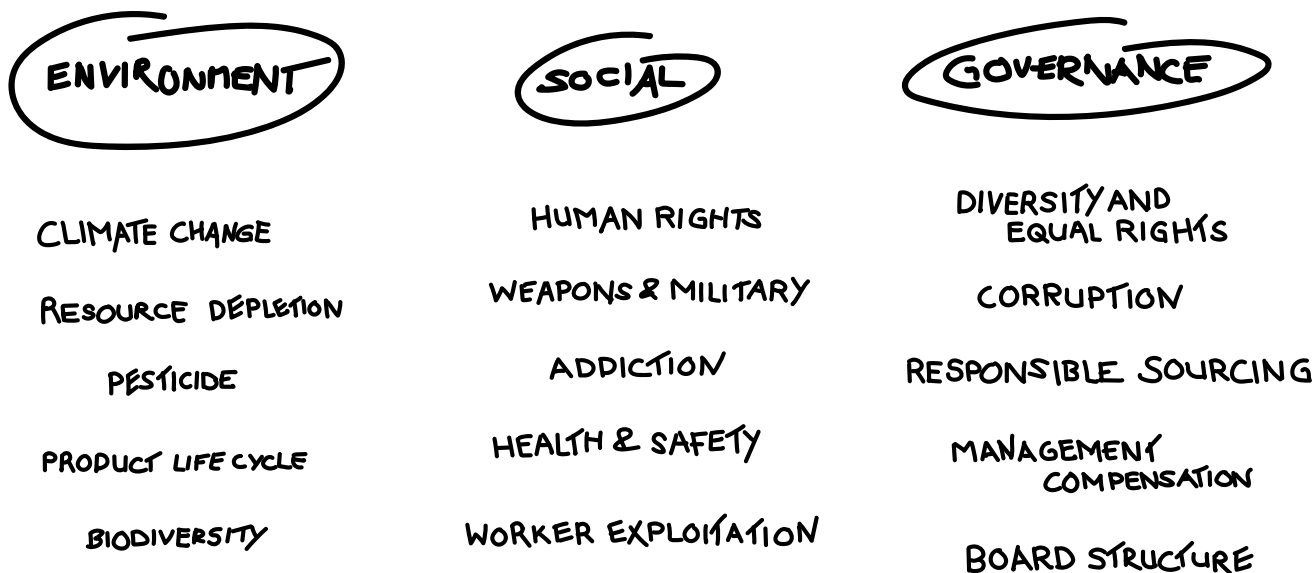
ENVIRONMENT

SOCIAL

GOVERNANCE

CLIMATE CHANGE

RESOURCE DEPLETION

PESTICIDE

PRODUCT LIFE CYCLE

BIODIVERSITY

HUMAN RIGHTS

WEAPONS & MILITARY

ADDICTION

HEALTH & SAFETY

WORKER EXPLOITATION

DIVERSITY AND EQUAL RIGHTS

CORRUPTION

RESPONSIBLE SOURCING

MANAGEMENT COMPENSATION

BOARD STRUCTURE